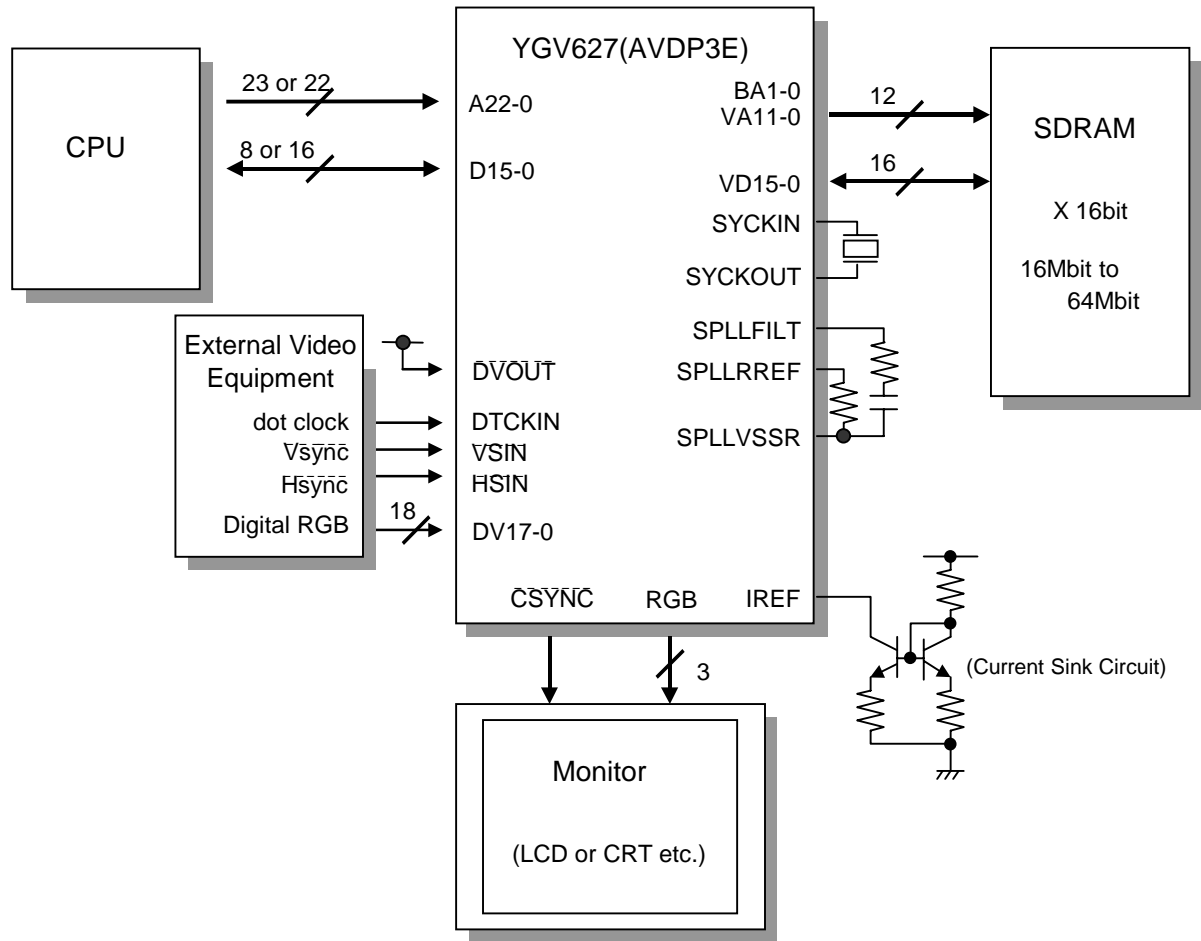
CPU

23 or 22

8 or 16

YGV627(AVDP3E)

A22-0

D15-0

BA1-0
VA11-0

12

VD15-0

16

SDRAM

X 16bit

16Mbit to
64Mbit

SYCKIN

SYCKOUT

SPLLFILT

SPLLRREF

SPLLVSSR

External Video
Equipment

dot clock
$\overline{Vsync}$
$\overline{Hsync}$
Digital RGB

18

$\overline{DVOUT}$
DTCKIN
$\overline{VSIN}$
$\overline{HSIN}$
DV17-0

$\overline{CSYNC}$
RGB
IREF

3

(Current Sink Circuit)

Monitor

(LCD or CRT etc.)